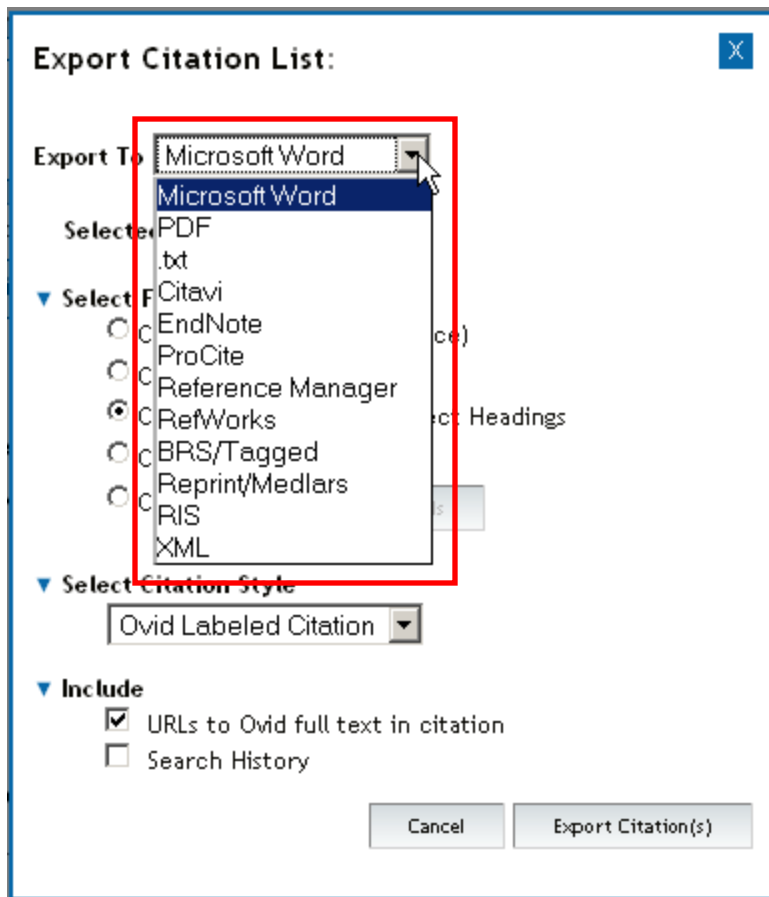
Export Citation List:

X

Export To Microsoft Word

Microsoft Word
PDF
.txt
Citavi
EndNote
ProCite
Reference Manager
RefWorks
BRS/Tagged
Reprint/Medlars
RIS
XML

Selecte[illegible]

Select F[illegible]

C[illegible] ce)

C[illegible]

C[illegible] ct Headings

C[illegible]

C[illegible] s

Select Citation Style

Ovid Labeled Citation

Include

URLs to Ovid full text in citation

Search History

Cancel

Export Citation(s)